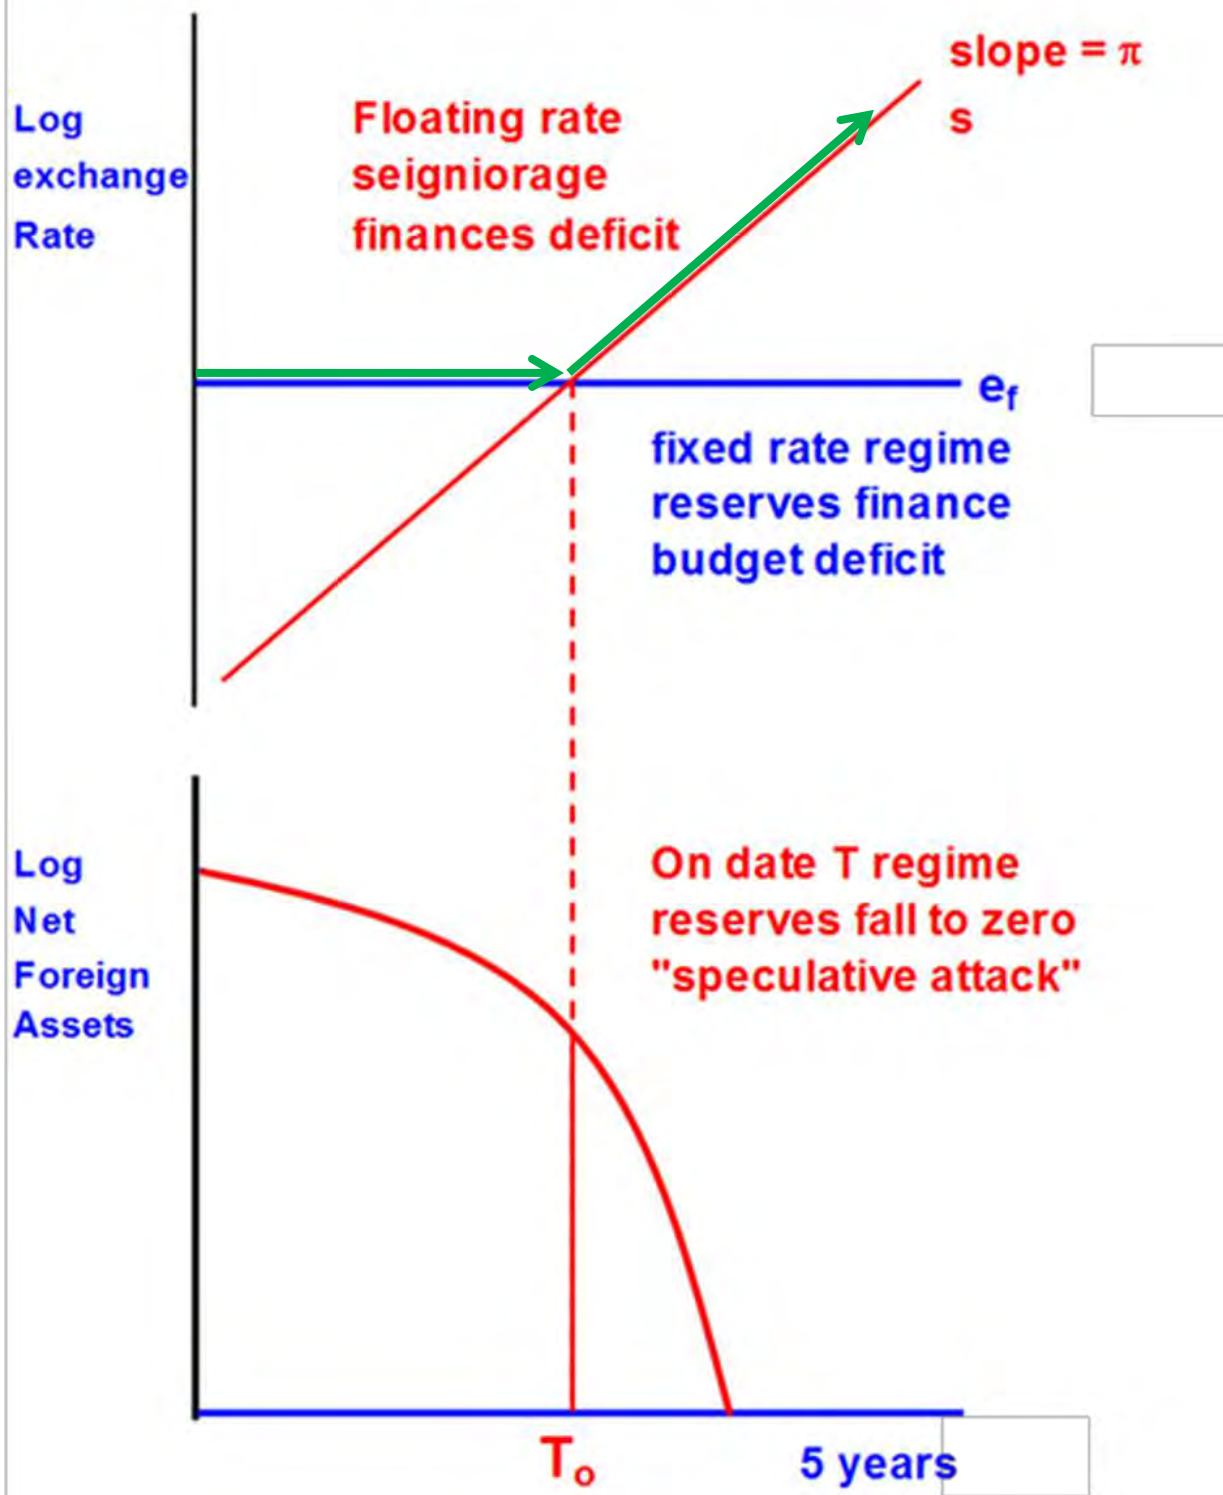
Log exchange Rate

Floating rate seigniorage finances deficit

slope = $\pi$

s

$e_f$

fixed rate regime reserves finance budget deficit

Log Net Foreign Assets

On date T regime reserves fall to zero "speculative attack"

$T_o$

5 years